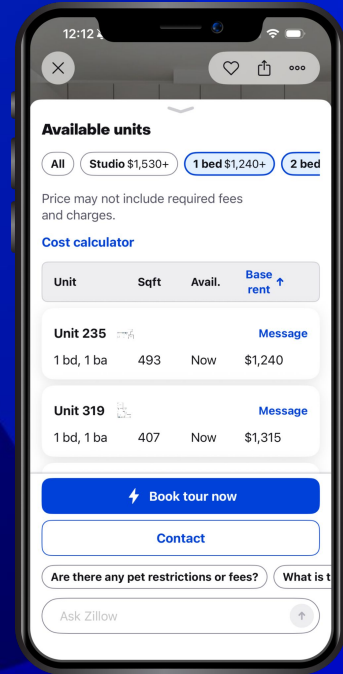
12:12

Available units

All
Studio $1,530+
1 bed $1,240+
2 bed

Price may not include required fees and charges.

Cost calculator

| Unit | Sqft | Avail. | Base rent ↑ |
|---|---|---|---|
| Unit 235 | | | Message |
| 1 bd, 1 ba | 493 | Now | $1,240 |
| Unit 319 | | | Message |
| 1 bd, 1 ba | 407 | Now | $1,315 |

Book tour now

Contact

Are there any pet restrictions or fees?
What is t

Ask Zillow